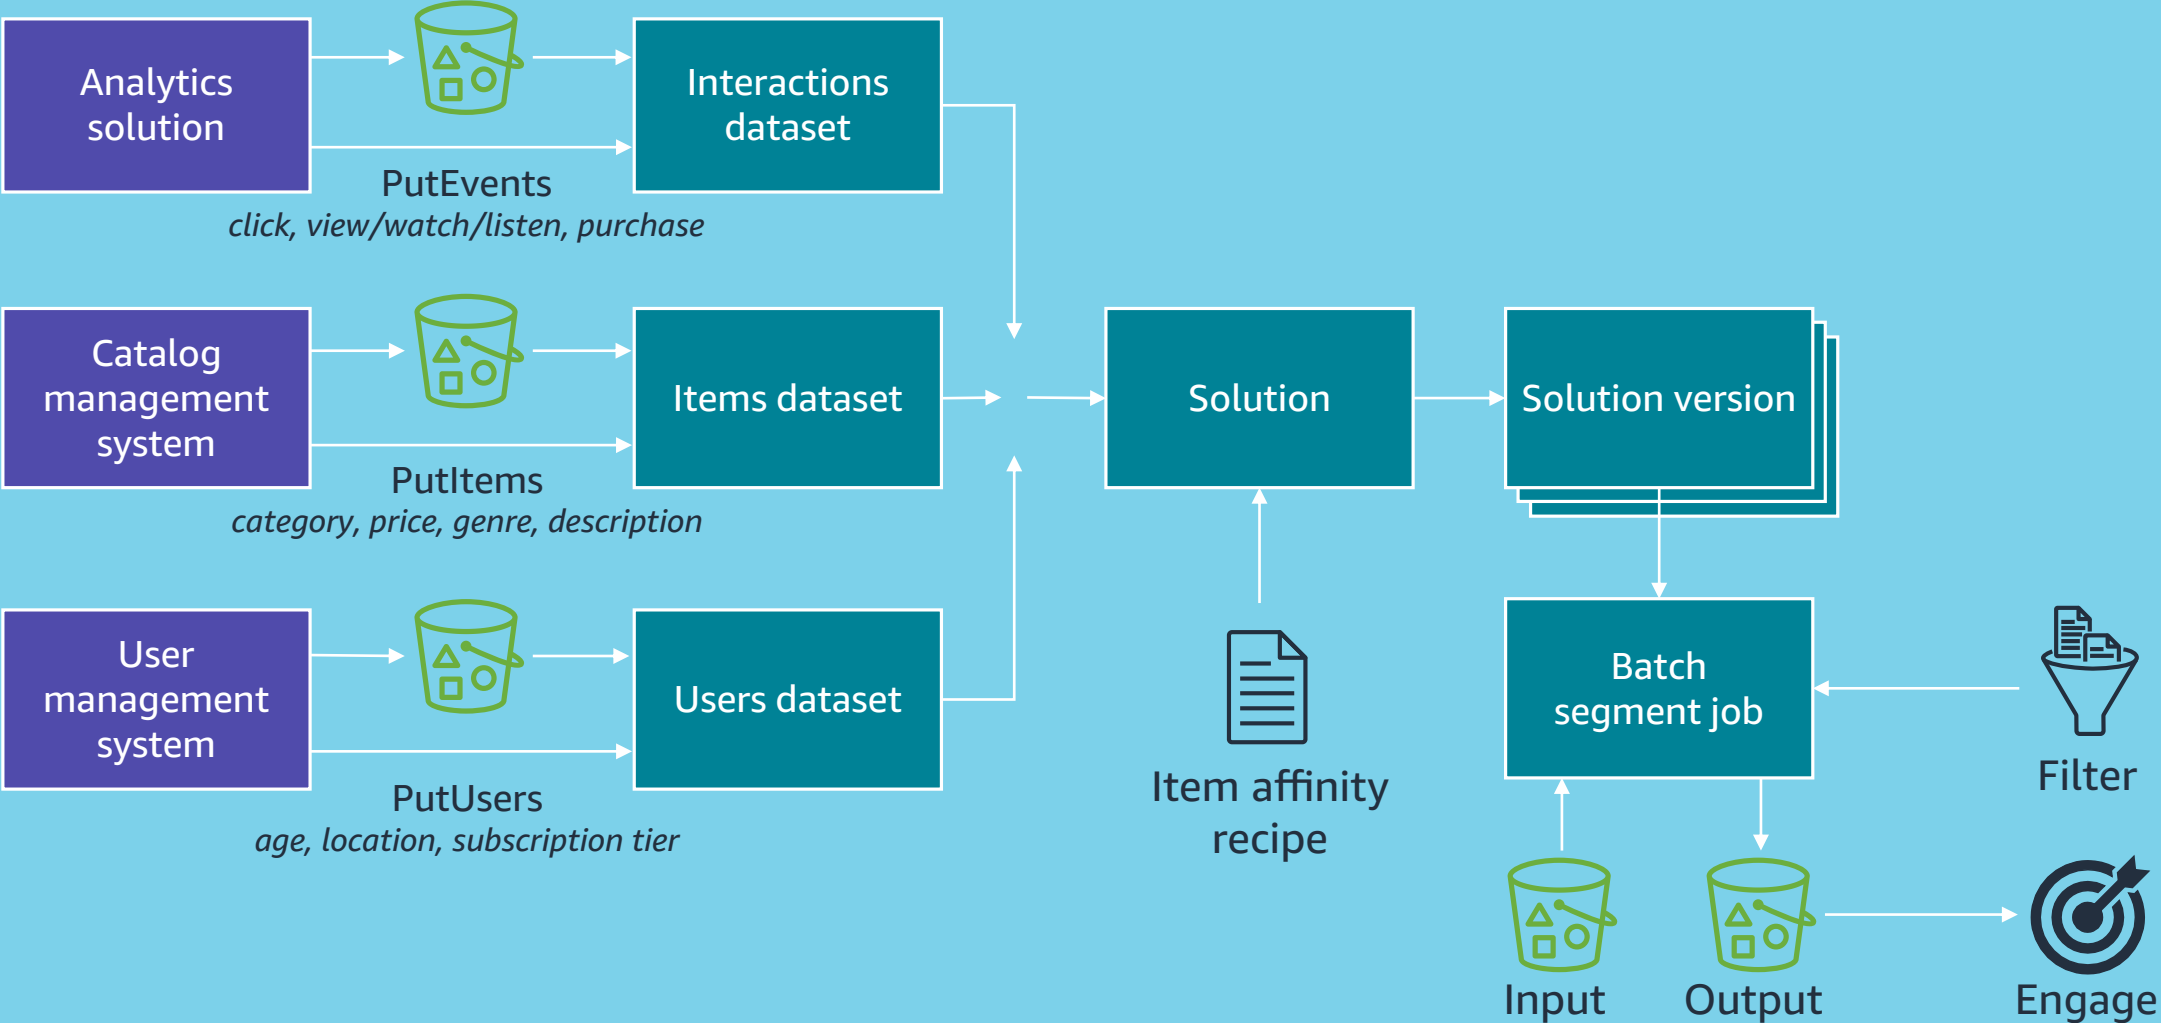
Analytics solution

Interactions dataset

PutEvents
*click, view/watch/listen, purchase*

Catalog management system

Items dataset

PutItems
*category, price, genre, description*

User management system

Users dataset

PutUsers
*age, location, subscription tier*

Solution

Solution version

Item affinity recipe

Batch segment job

Filter

Input

Output

Engage